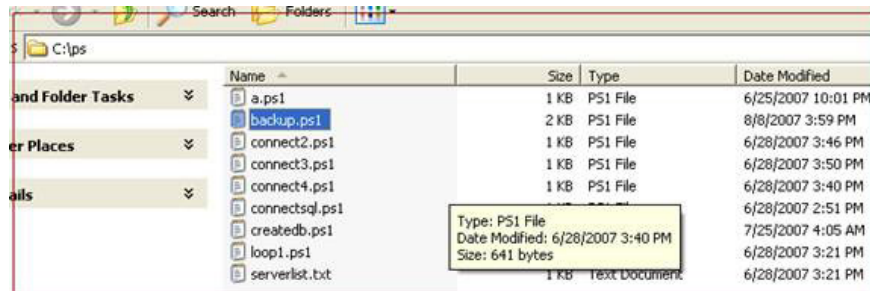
Search Folders

C:\ps

and Folder Tasks

r Places

ails

| Name | Size | Type | Date Modified |
|---|---|---|---|
| a.ps1 | 1 KB | PS1 File | 6/25/2007 10:01 PM |
| backup.ps1 | 2 KB | PS1 File | 8/8/2007 3:59 PM |
| connect2.ps1 | 1 KB | PS1 File | 6/28/2007 3:46 PM |
| connect3.ps1 | 1 KB | PS1 File | 6/28/2007 3:50 PM |
| connect4.ps1 | 1 KB | PS1 File | 6/28/2007 3:40 PM |
| connectsql.ps1 | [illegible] | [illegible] | 6/28/2007 2:51 PM |
| createdb.ps1 | | | 7/25/2007 4:05 AM |
| loop1.ps1 | | | 6/28/2007 3:21 PM |
| serverlist.txt | 1 KB | Text Document | 6/28/2007 3:21 PM |

Type: PS1 File
Date Modified: 6/28/2007 3:40 PM
Size: 641 bytes